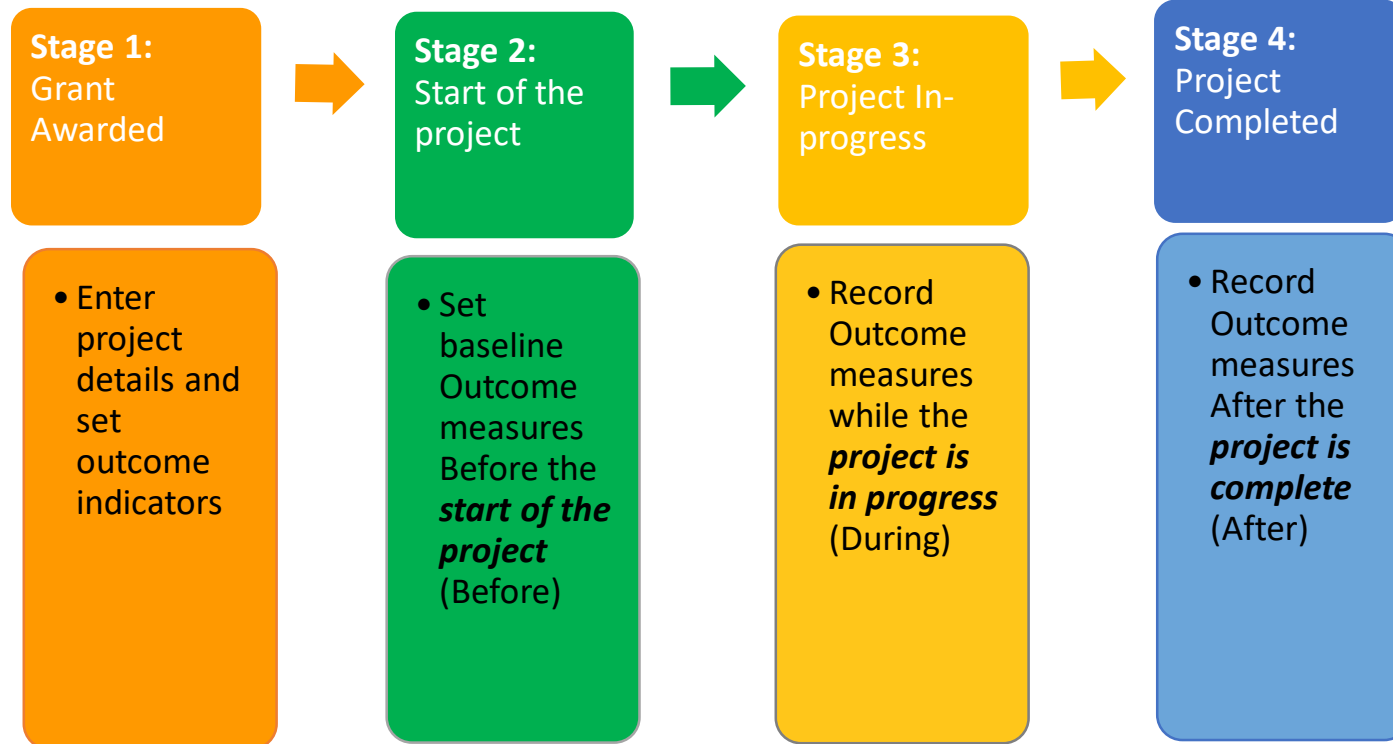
Stage 1: Grant Awarded

Stage 2: Start of the project

Stage 3: Project In-progress

Stage 4: Project Completed

• Enter project details and set outcome indicators

• Set baseline Outcome measures Before the ***start of the project*** (Before)

• Record Outcome measures while the ***project is in progress*** (During)

• Record Outcome measures After the ***project is complete*** (After)